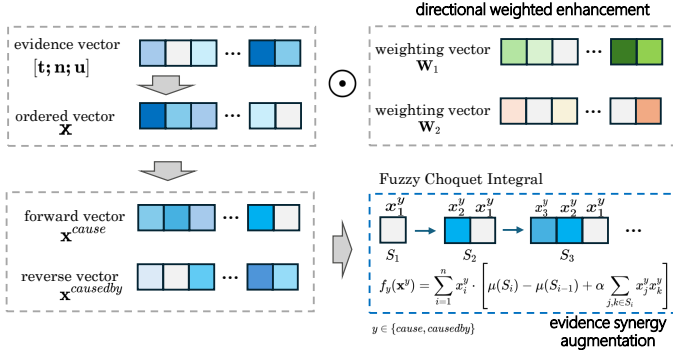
directional weighted enhancement

evidence vector $[\mathbf{t};\mathbf{n};\mathbf{u}]$ ...

ordered vector $\mathbf{x}$ ...

$\odot$

weighting vector $\mathbf{W}_1$ ...

weighting vector $\mathbf{W}_2$ ...

forward vector $\mathbf{x}^{cause}$ ...

reverse vector $\mathbf{x}^{causedby}$ ...

Fuzzy Choquet Integral

$x_1^y$ $S_1$ $x_2^y$ $x_1^y$ $S_2$ $x_3^y$ $x_2^y$ $x_1^y$ $S_3$ ...

$f_y(\mathbf{x}^y) = \sum_{i=1}^{n} x_i^y \cdot \left[ \mu(S_i) - \mu(S_{i-1}) + \alpha \sum_{j,k \in S_i} x_j^y x_k^y \right]$

$y \in \{cause, causedby\}$

evidence synergy augmentation